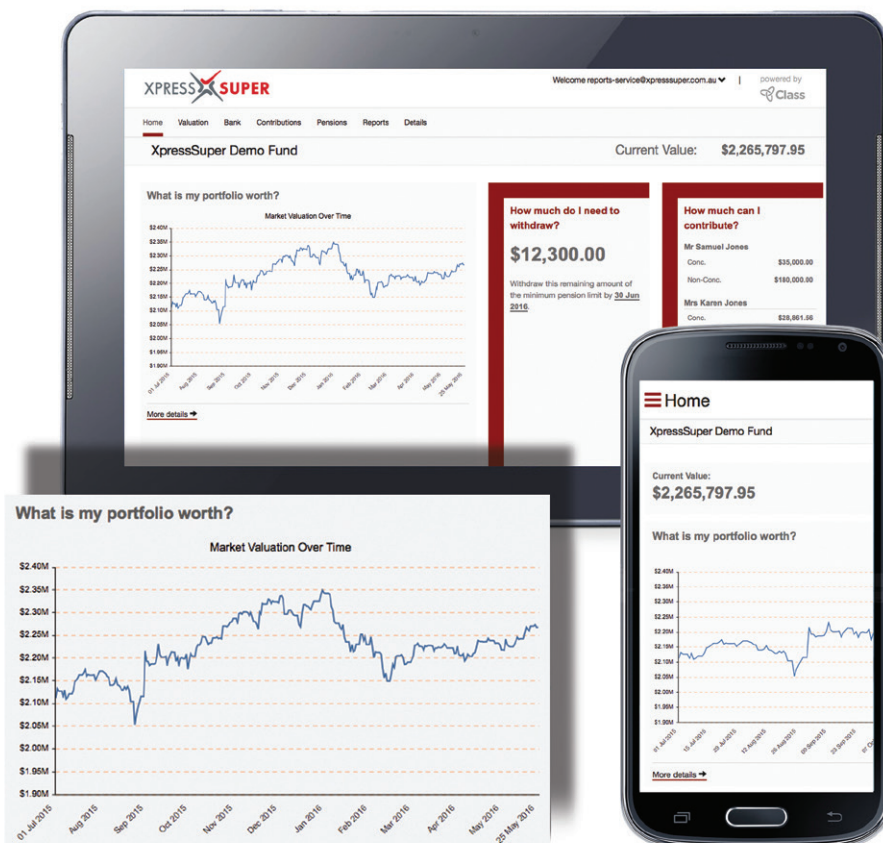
XPRESS SUPER

Welcome reports-service@xpresssuper.com.au | powered by Class

Home Valuation Bank Contributions Pensions Reports Details

XpressSuper Demo Fund

Current Value: $2,265,797.95

What is my portfolio worth?

Market Valuation Over Time

$2.40M $2.35M $2.30M $2.25M $2.20M $2.15M $2.10M $2.05M $2.00M $1.95M $1.90M

01 Jul 2015 Aug 2015 Sep 2015 Oct 2015 Nov 2015 Dec 2015 Jan 2016 Feb 2016 Mar 2016 Apr 2016 May 2016 25 May 2016

More details ➔

How much do I need to withdraw?

$12,300.00

Withdraw this remaining amount of the minimum pension limit by 30 Jun 2016.

How much can I contribute?

Mr Samuel Jones

| Conc. | $35,000.00 |
|---|---|
| Non-Conc. | $180,000.00 |

Mrs Karen Jones

| Conc. | $28,861.56 |
|---|---|

What is my portfolio worth?

Market Valuation Over Time

$2.40M $2.35M $2.30M $2.25M $2.20M $2.15M $2.10M $2.05M $2.00M $1.95M $1.90M

01 Jul 2015 Aug 2015 Sep 2015 Oct 2015 Nov 2015 Dec 2015 Jan 2016 Feb 2016 Mar 2016 Apr 2016 May 2016 25 May 2016

Home

XpressSuper Demo Fund

Current Value:
$2,265,797.95

What is my portfolio worth?

$2.40M $2.35M $2.30M $2.25M $2.20M $2.15M $2.10M $2.05M $2.00M $1.95M $1.90M

01 Jul 2015 15 Jul 2015 29 Jul 2015 12 Aug 2015 26 Aug 2015 09 Sep 2015 23 Sep 2015

More details ➔